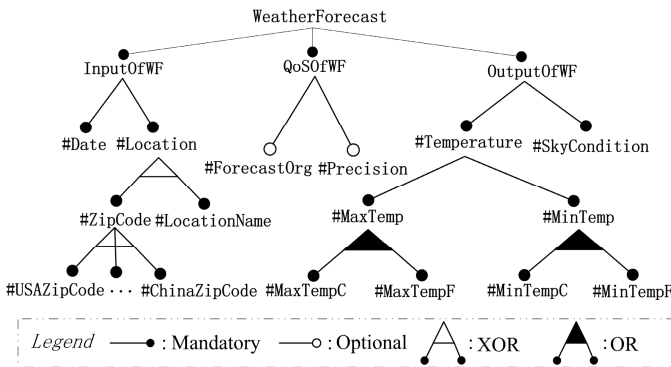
WeatherForecast

InputOfWF
QoSOfWF
OutputOfWF

#Date #Location
#ForecastOrg #Precision
#Temperature #SkyCondition

#ZipCode #LocationName
#MaxTemp
#MinTemp

#USAZipCode ··· #ChinaZipCode
#MaxTempC #MaxTempF
#MinTempC #MinTempF

Legend : Mandatory : Optional : XOR : OR